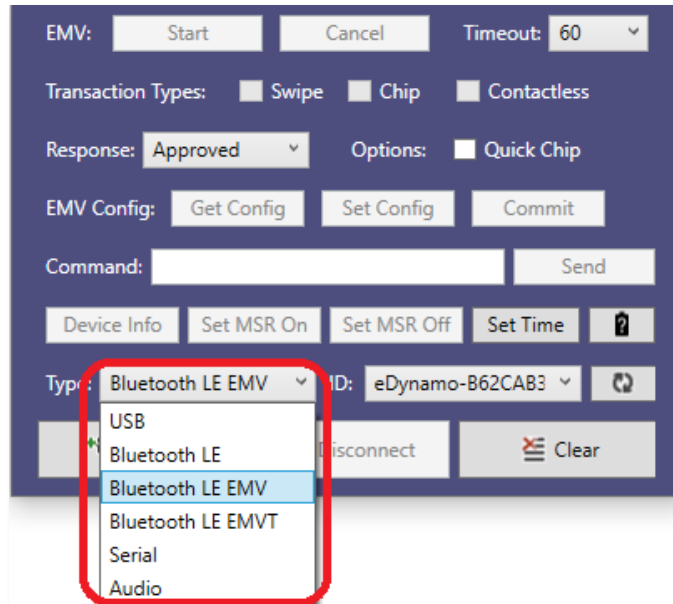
EMV: Start Cancel Timeout: 60

Transaction Types: Swipe Chip Contactless

Response: Approved Options: Quick Chip

EMV Config: Get Config Set Config Commit

Command: Send

Device Info Set MSR On Set MSR Off Set Time

Type: Bluetooth LE EMV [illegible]D: eDynamo-B62CAB3

USB
Bluetooth LE
Bluetooth LE EMV
Bluetooth LE EMVT
Serial
Audio

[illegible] Disconnect Clear